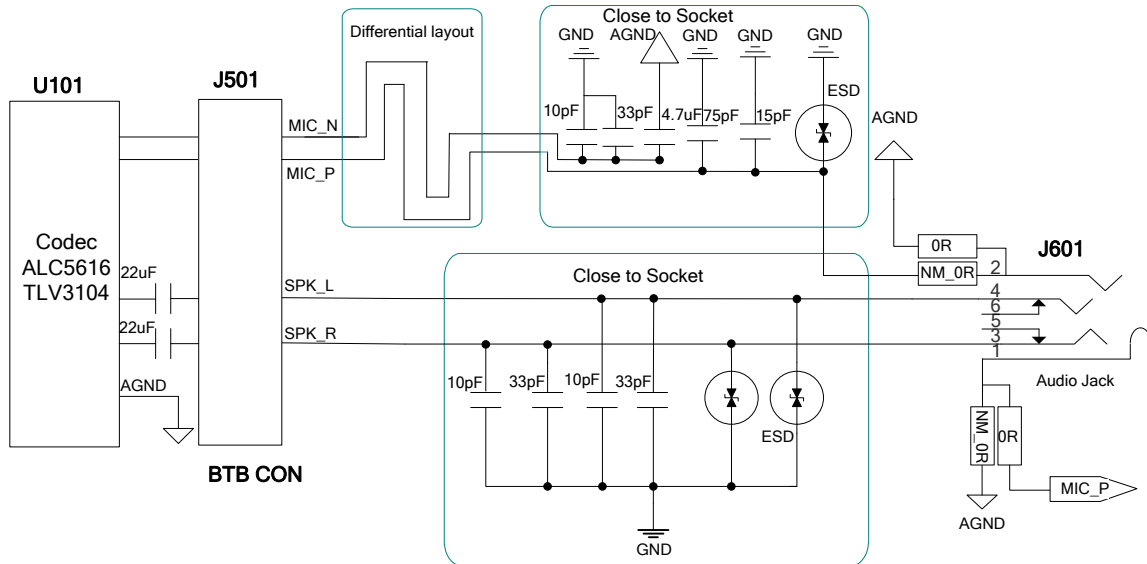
U101

J501

Differential layout

Close to Socket

GND AGND GND GND GND

10pF 33pF 4.7uF 75pF 15pF

ESD

AGND

MIC_N

MIC_P

Codec
ALC5616
TLV3104

22uF

22uF

AGND

SPK_L

SPK_R

Close to Socket

10pF 33pF 10pF 33pF

ESD

GND

BTB CON

0R

NM_0R

J601

2
4
6
5
3
1

Audio Jack

NM_0R

0R

MIC_P

AGND